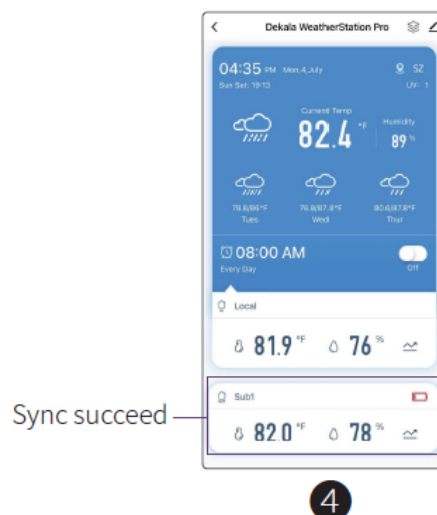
<

Dekala WeatherStation Pro

04:35 PM Mon,4,July

Sun Set: 19:13

SZ

UV: 1

Current Temp

82.4 °F

Humidity

89 %

78.8/86°F
Tues

78.8/87.8°F
Wedi

80.6/87.8°F
Thur

08:00 AM

Every Day

Off

Local

81.9 °F

76 %

Sub1

82.0 °F

78 %

Sync succeed

4